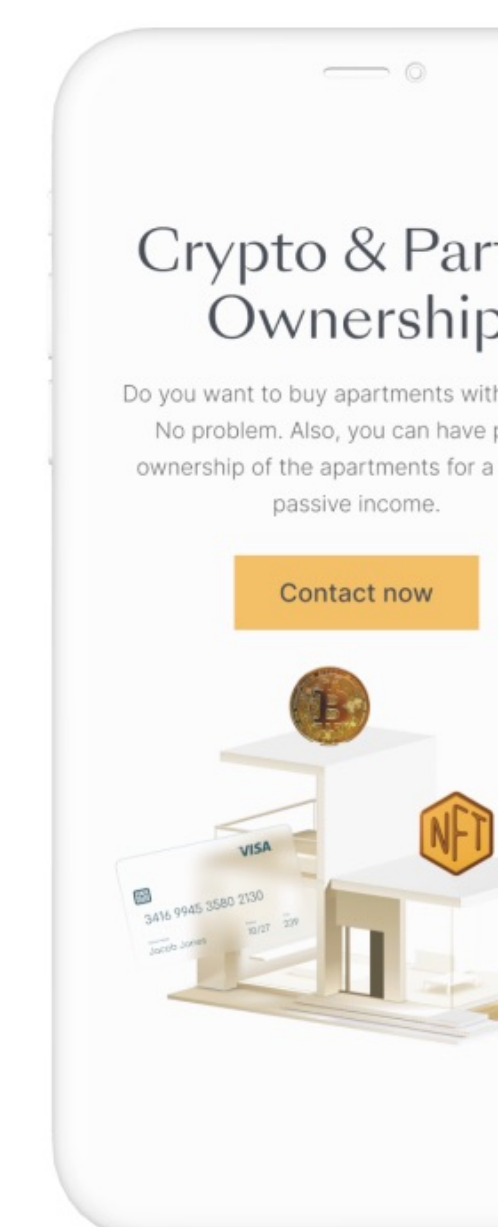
Crypto & Par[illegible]
Ownership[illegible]

Do you want to buy apartments with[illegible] No problem. Also, you can have p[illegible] ownership of the apartments for a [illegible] passive income.

Contact now

NFT

VISA

3416 9945 3580 2130

Jacob Jones

10/27 339